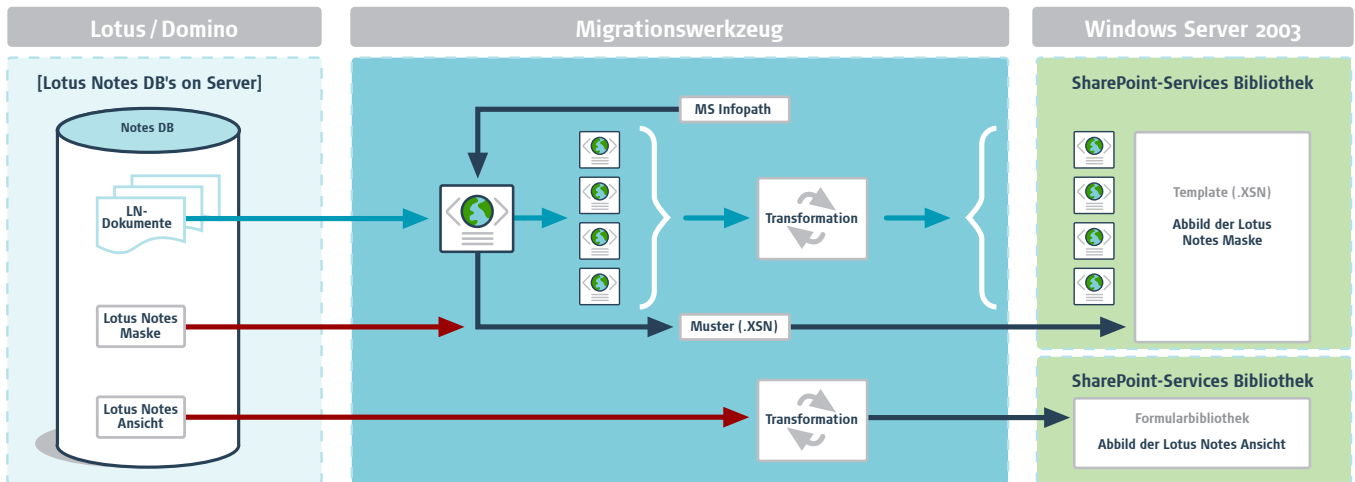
Lotus / Domino

Migrationswerkzeug

Windows Server 2003

[Lotus Notes DB's on Server]

Notes DB

LN-Dokumente

Lotus Notes Maske

Lotus Notes Ansicht

MS Infopath

Transformation

Muster (.XSN)

Transformation

SharePoint-Services Bibliothek

Template (.XSN)

Abbild der Lotus Notes Maske

SharePoint-Services Bibliothek

Formularbibliothek

Abbild der Lotus Notes Ansicht